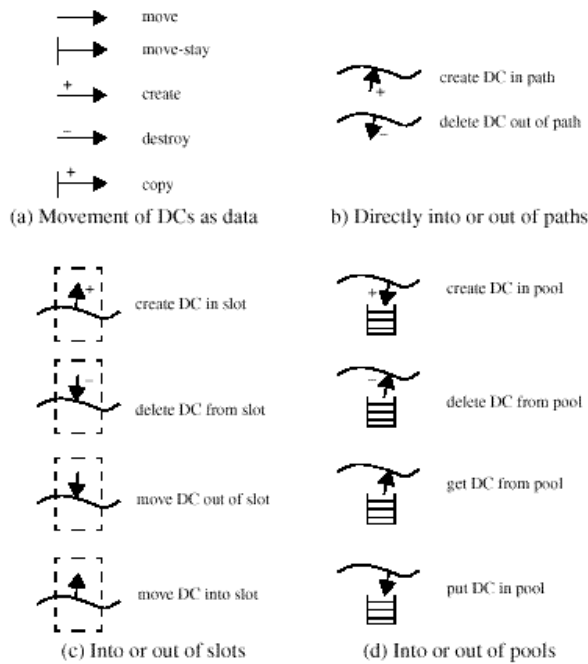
move

move-stay

+ create

– destroy

+ copy

(a) Movement of DCs as data

+ create DC in path

– delete DC out of path

b) Directly into or out of paths

+ create DC in slot

– delete DC from slot

move DC out of slot

move DC into slot

(c) Into or out of slots

+ create DC in pool

– delete DC from pool

get DC from pool

put DC in pool

(d) Into or out of pools